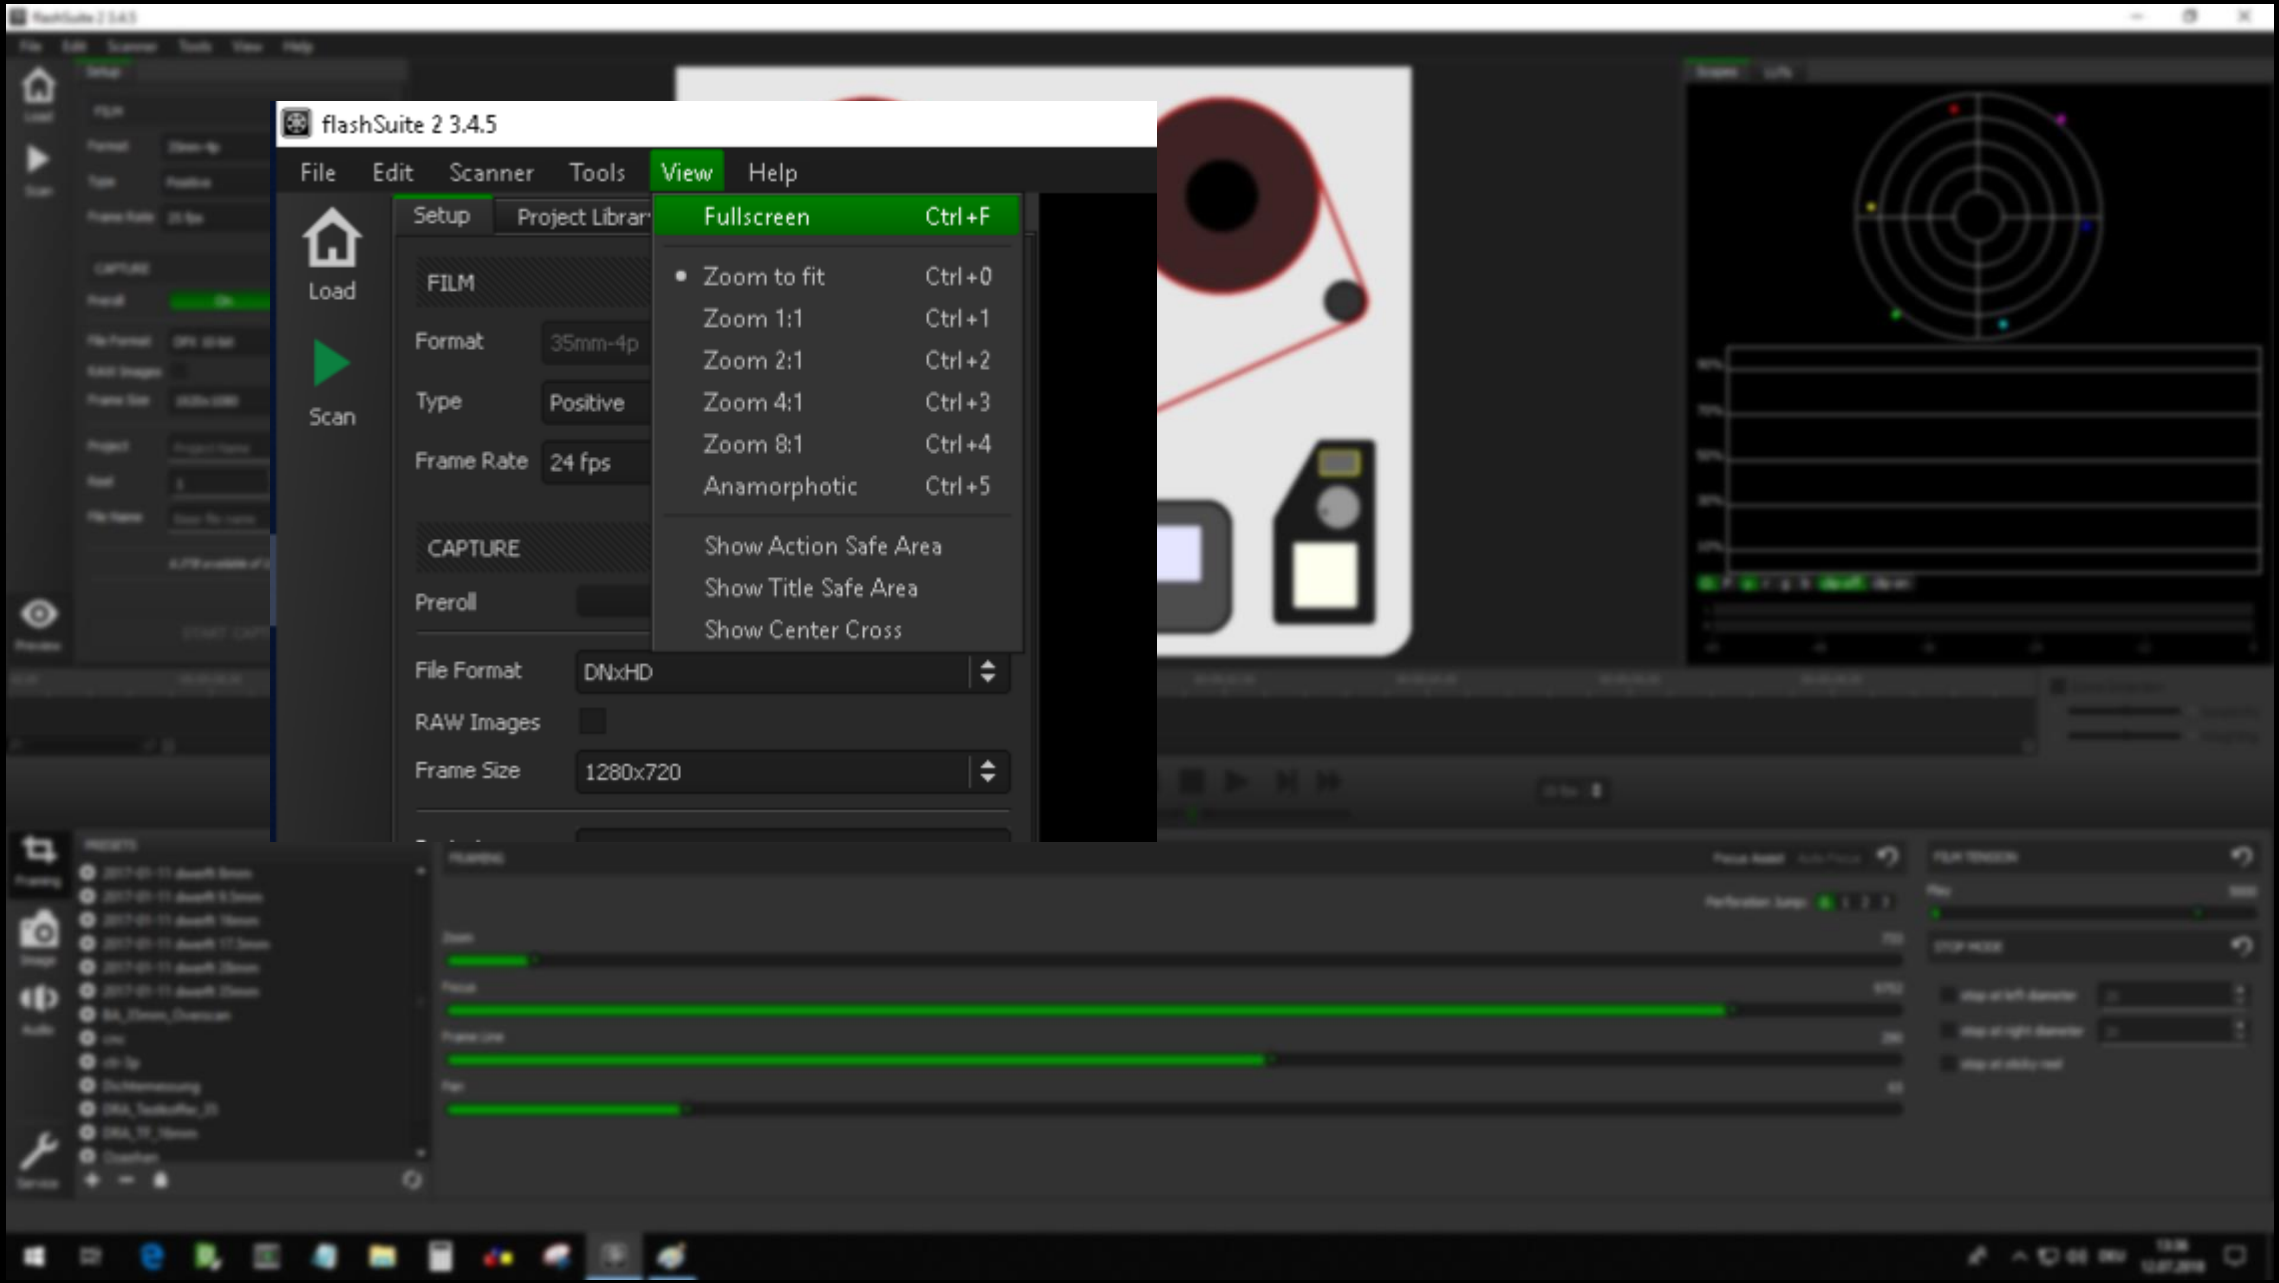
flashSuite 2 3.4.5

File Edit Scanner Tools View Help

Load

Scan

Setup Project Librar

FILM

Format 35mm-4p

Type Positive

Frame Rate 24 fps

CAPTURE

Preroll

File Format DNxHD

RAW Images

Frame Size 1280x720

Fullscreen Ctrl+F

Zoom to fit Ctrl+0
Zoom 1:1 Ctrl+1
Zoom 2:1 Ctrl+2
Zoom 4:1 Ctrl+3
Zoom 8:1 Ctrl+4
Anamorphotic Ctrl+5

Show Action Safe Area
Show Title Safe Area
Show Center Cross